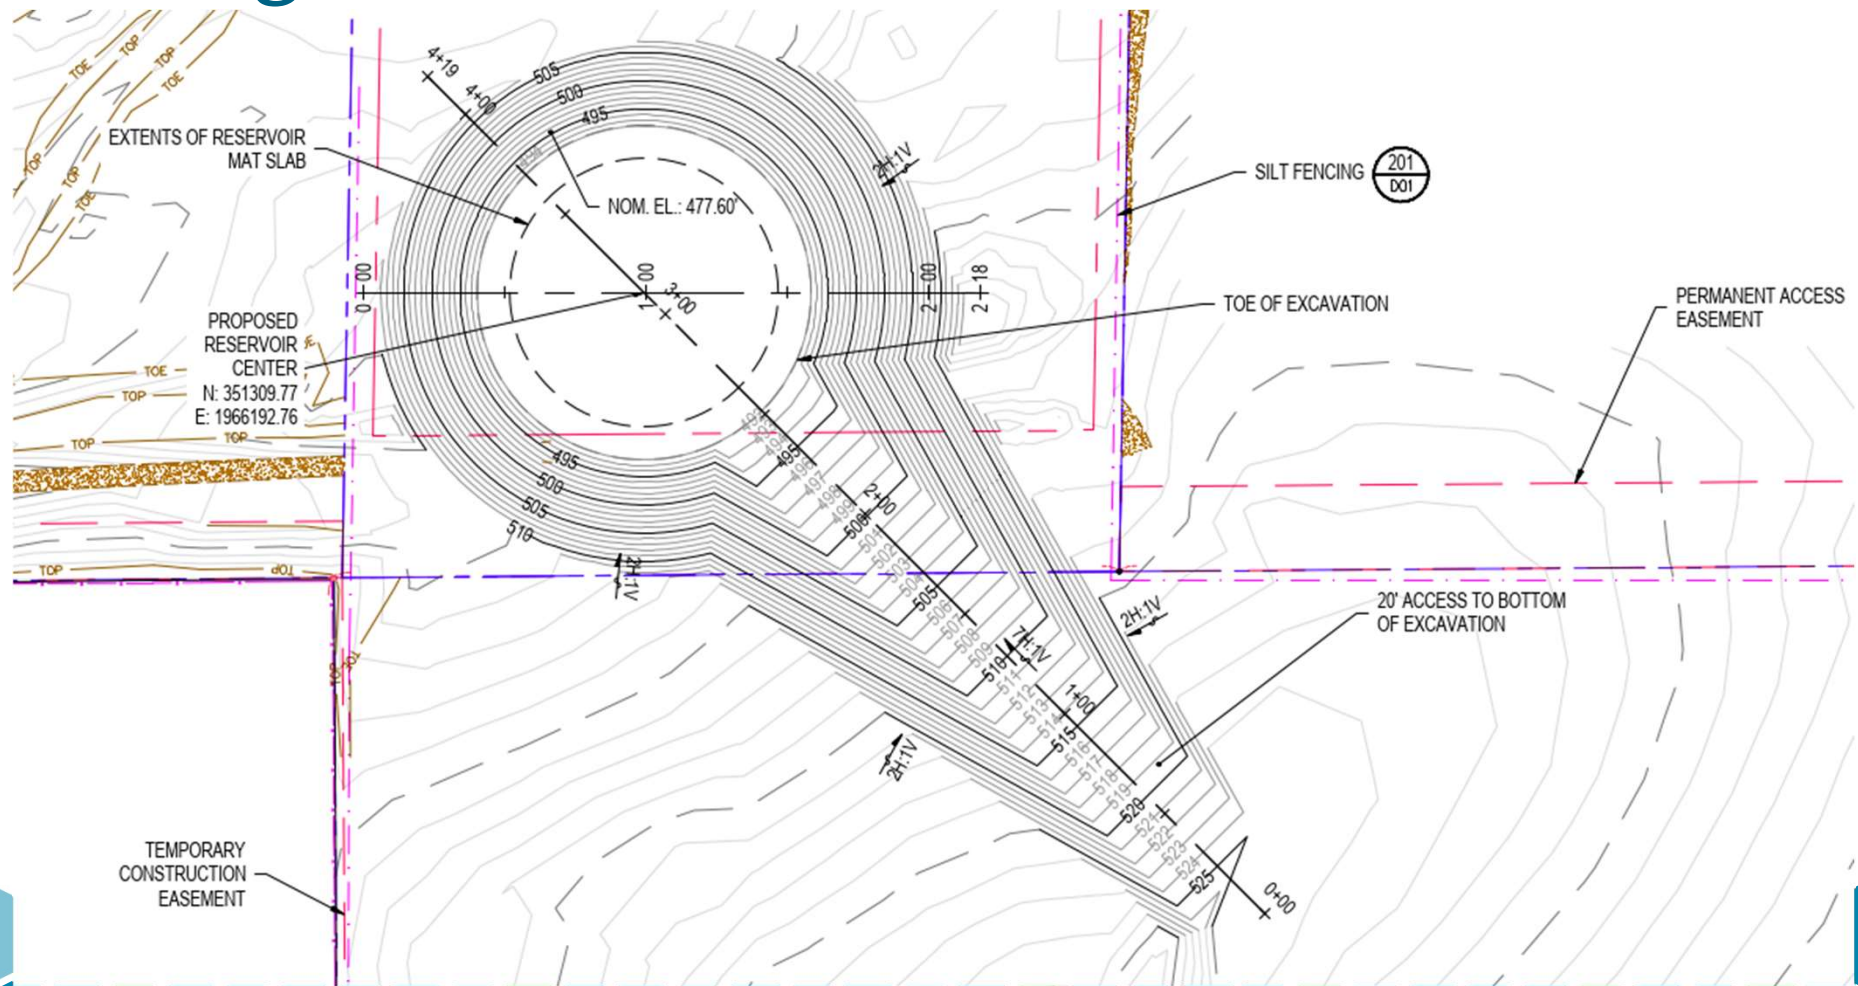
TOE
TOP
TOP
TOE
TOP
TOP
TOE
EXTENTS OF RESERVOIR MAT SLAB
4+19
4+00
505
500
495
NOM. EL.: 477.60'
2H:1V
SILT FENCING
201
D01
0+00
1+00
3+00
2+00
2+18
TOE OF EXCAVATION
PERMANENT ACCESS EASEMENT
PROPOSED RESERVOIR CENTER
N: 351309.77
E: 1966192.76
TOE
TOP
TOP
TOP
495
500
505
510
495
496
497
498
499
500
2+00
501
502
503
504
505
506
507
508
509
510
511
512
513
514
515
516
517
518
519
520
521
522
523
524
525
1+00
0+00
2H:1V
2H:1V
1H:1V
2H:1V
20' ACCESS TO BOTTOM OF EXCAVATION
TOP
TOP
TOP
TEMPORARY CONSTRUCTION EASEMENT